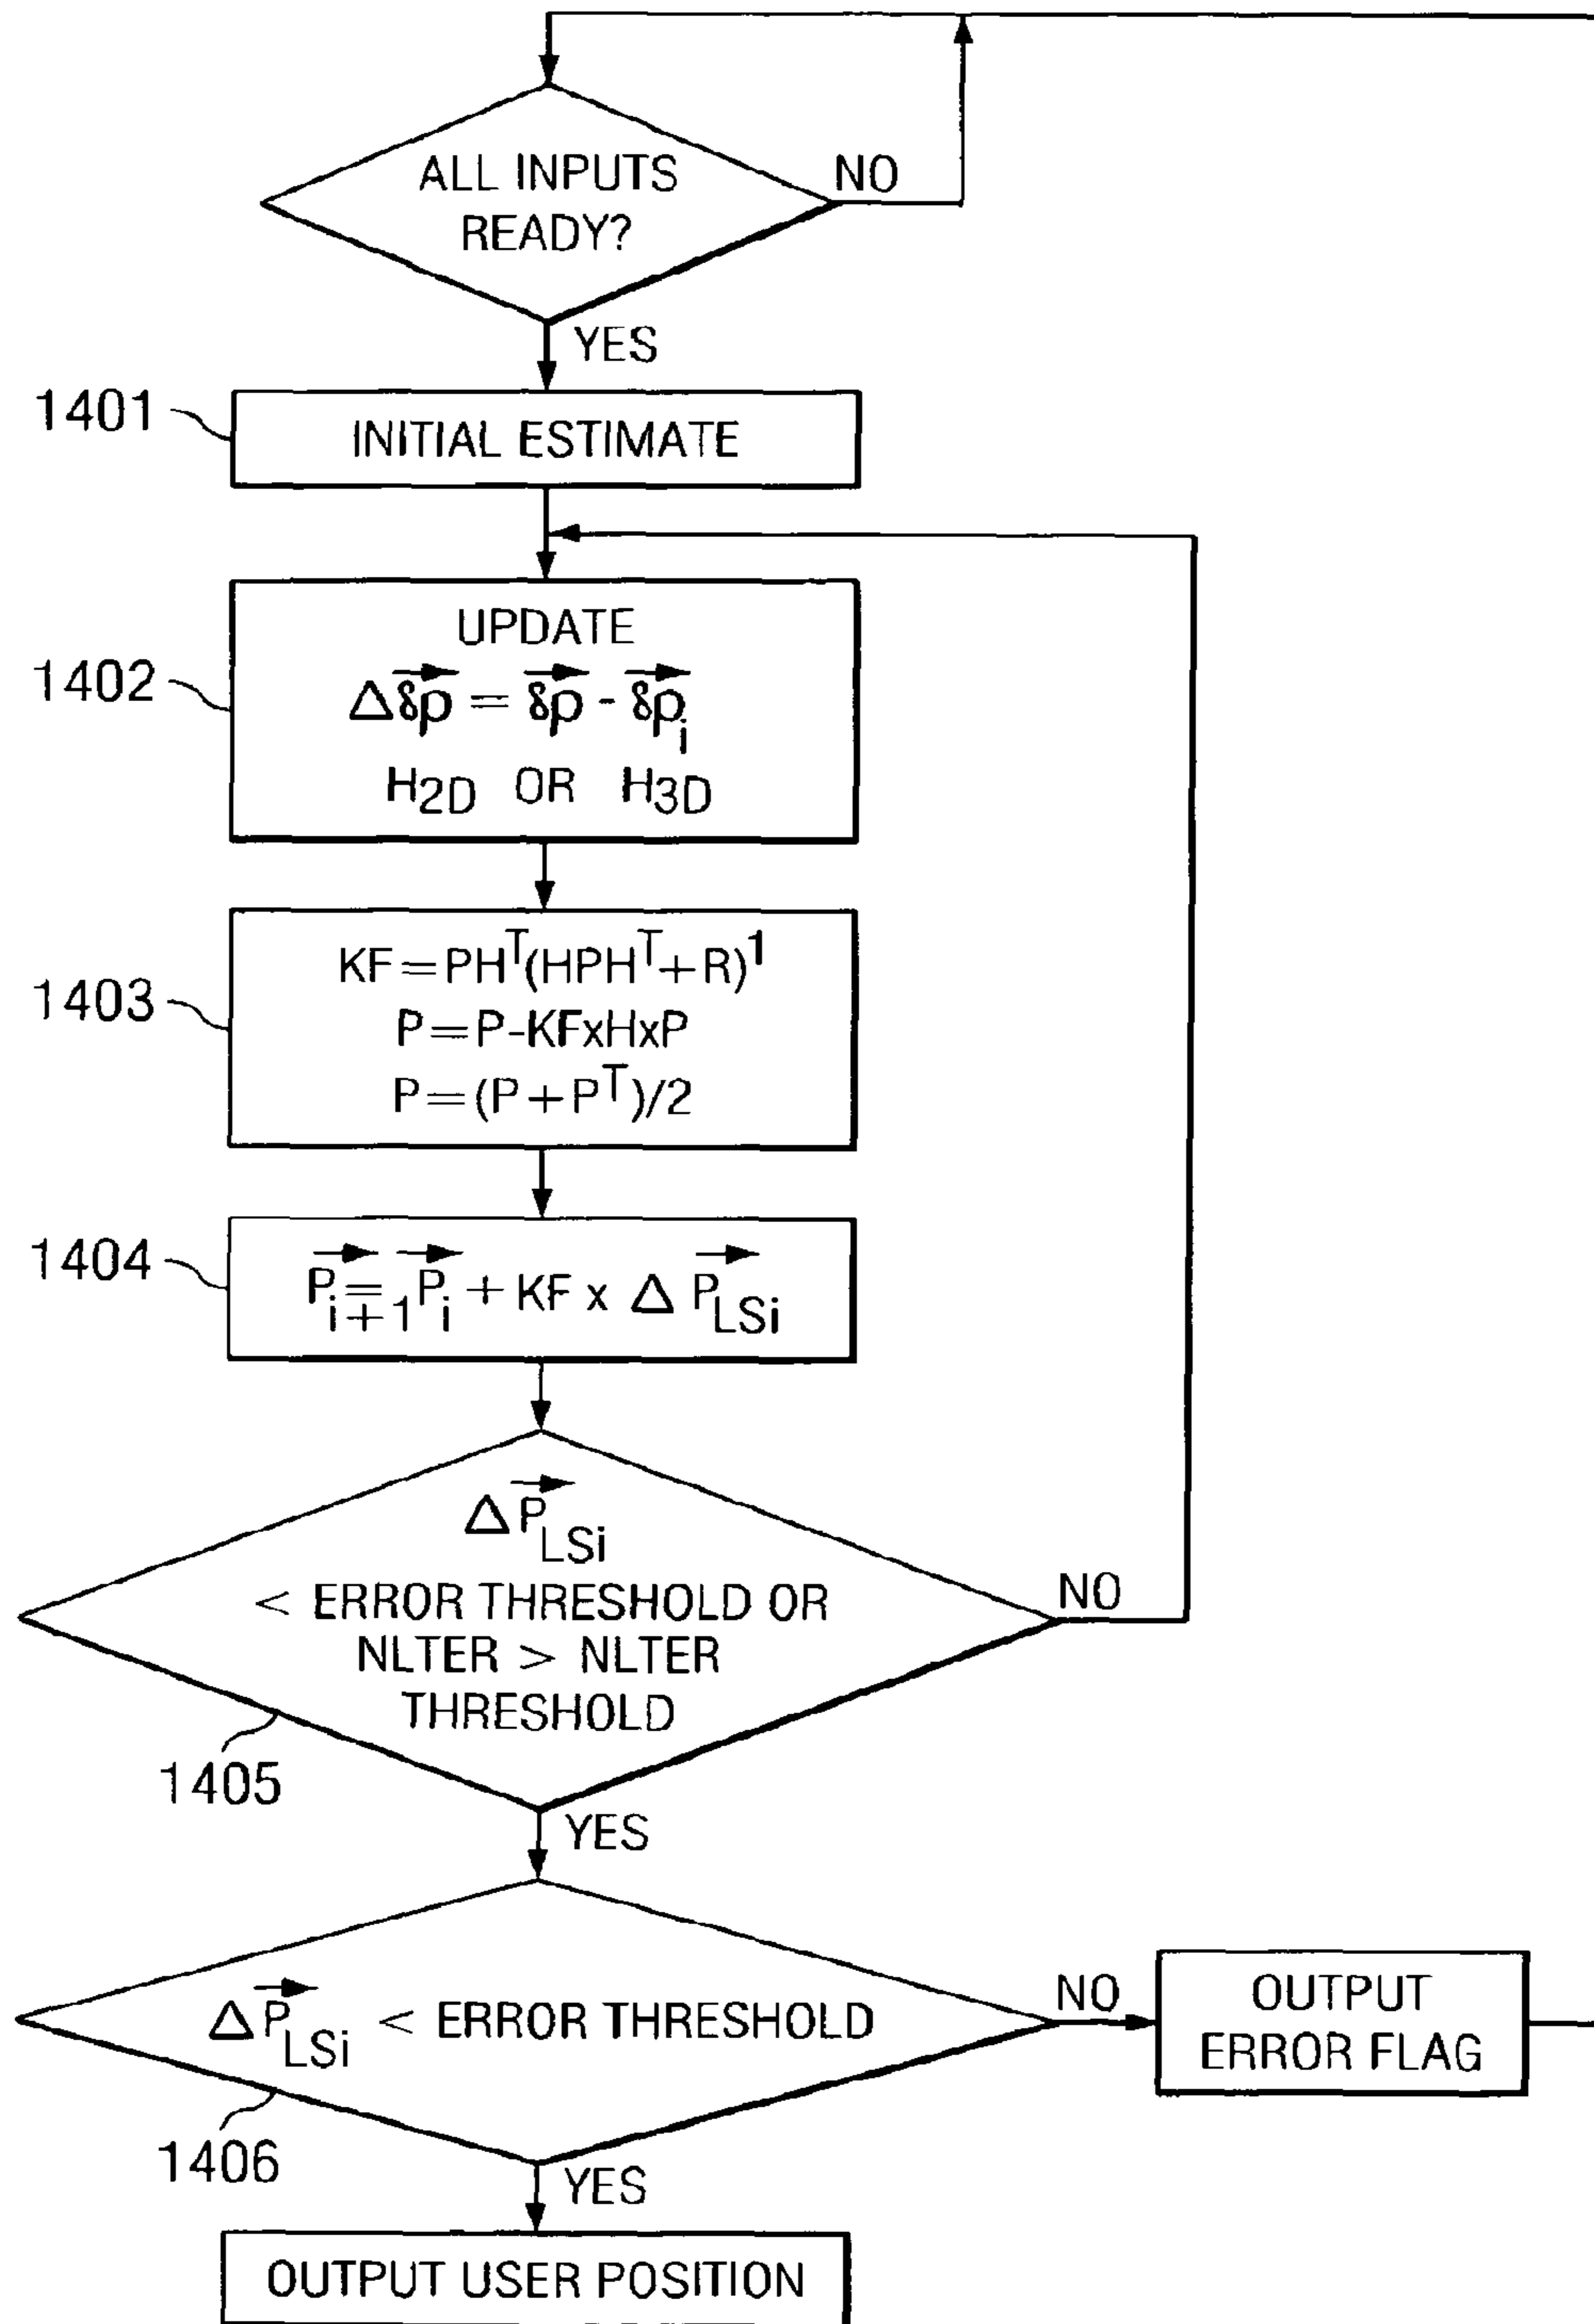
ALL INPUTS READY?

NO

YES

1401

INITIAL ESTIMATE

1402

UPDATE

$\Delta\overrightarrow{\delta p} = \overrightarrow{\delta p} - \overrightarrow{\delta p_i}$

$H_{2D}$ OR $H_{3D}$

1403

$KF = PH^T(HPH^T + R)^1$

$P = P - KFxHxP$

$P = (P + P^T)/2$

1404

$\overrightarrow{P_{i+1}} = \overrightarrow{P_i} + KF \times \Delta \overrightarrow{P_{LSi}}$

$\Delta\overrightarrow{P_{LSi}}$

< ERROR THRESHOLD OR NLTER > NLTER THRESHOLD

NO

1405

YES

$\Delta\overrightarrow{P_{LSi}}$ < ERROR THRESHOLD

NO

OUTPUT ERROR FLAG

1406

YES

OUTPUT USER POSITION